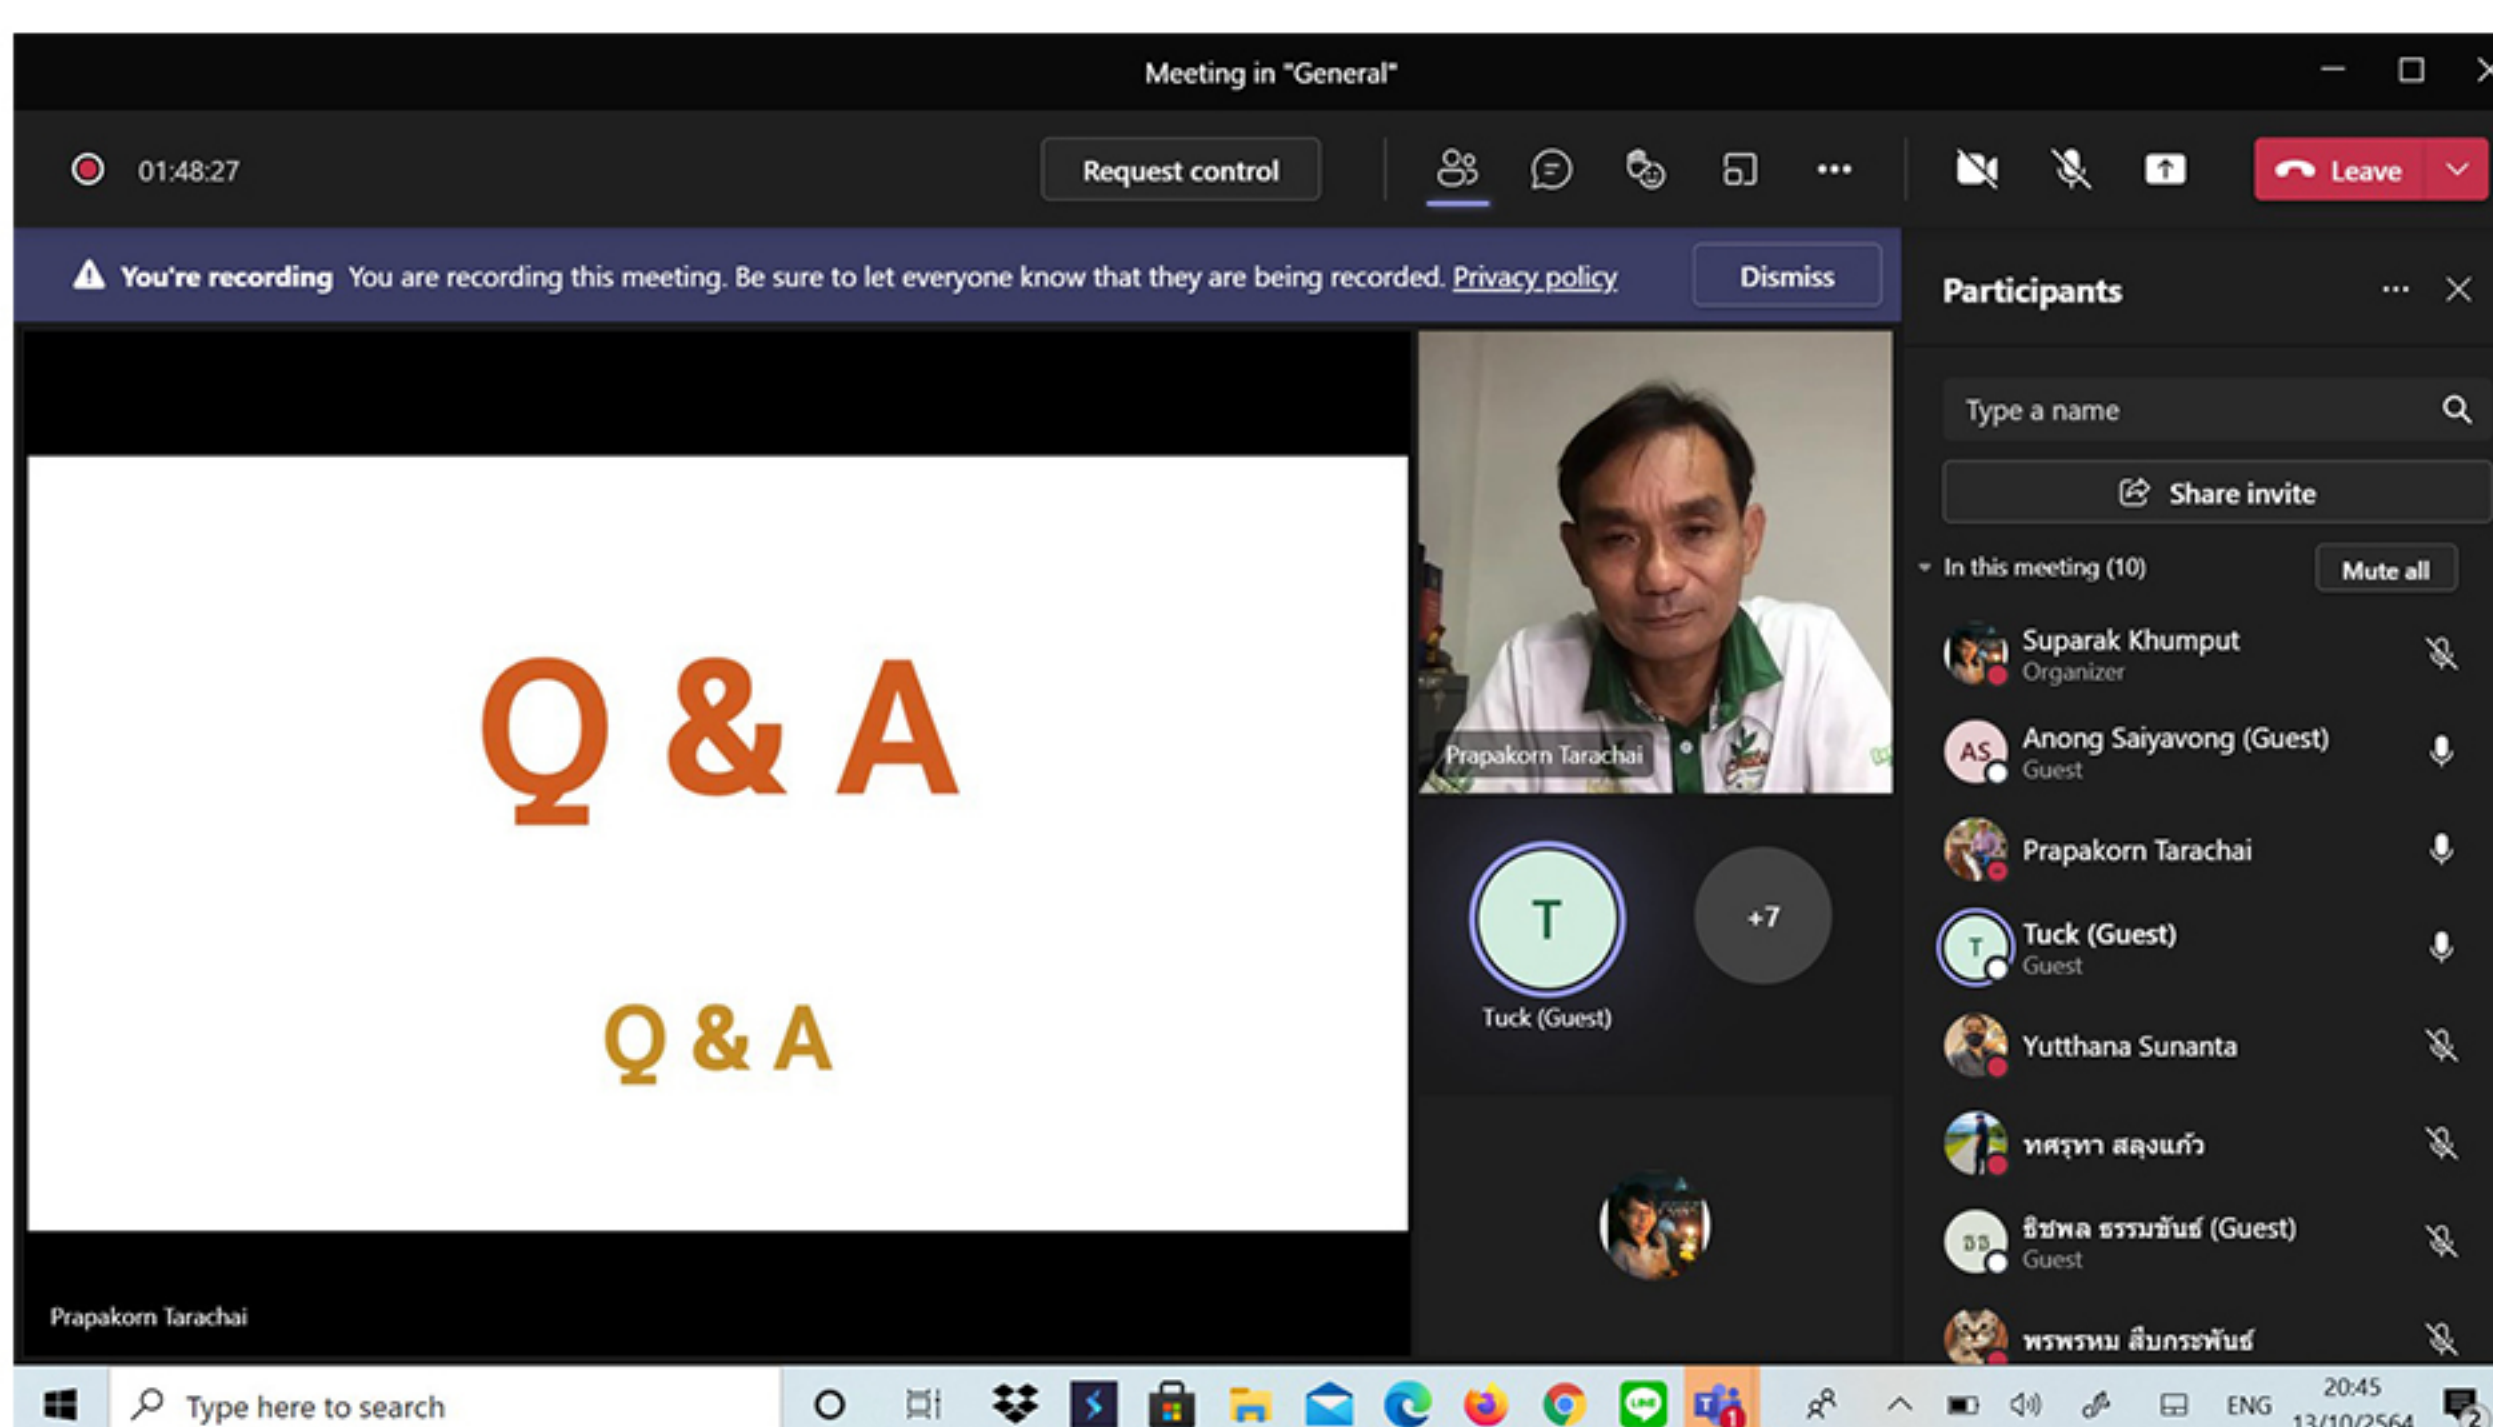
Meeting in "General"

01:48:27

Request control

Leave

You're recording You are recording this meeting. Be sure to let everyone know that they are being recorded. Privacy policy

Dismiss

Q & A

Q & A

Prapakorn Tarachai

Prapakorn Tarachai

T

Tuck (Guest)

+7

Participants

Type a name

Share invite

In this meeting (10)

Mute all

Suparak Khumput
Organizer

AS
Anong Saiyavong (Guest)
Guest

Prapakorn Tarachai

T
Tuck (Guest)
Guest

Yutthana Sunanta

ทศรุทา สลุงแก้ว

ธธ
ธิชพล ธรรมขันธ์ (Guest)
Guest

พรพรหม ลิ้มกระพันธ์

Type here to search

ENG

20:45
13/10/2564